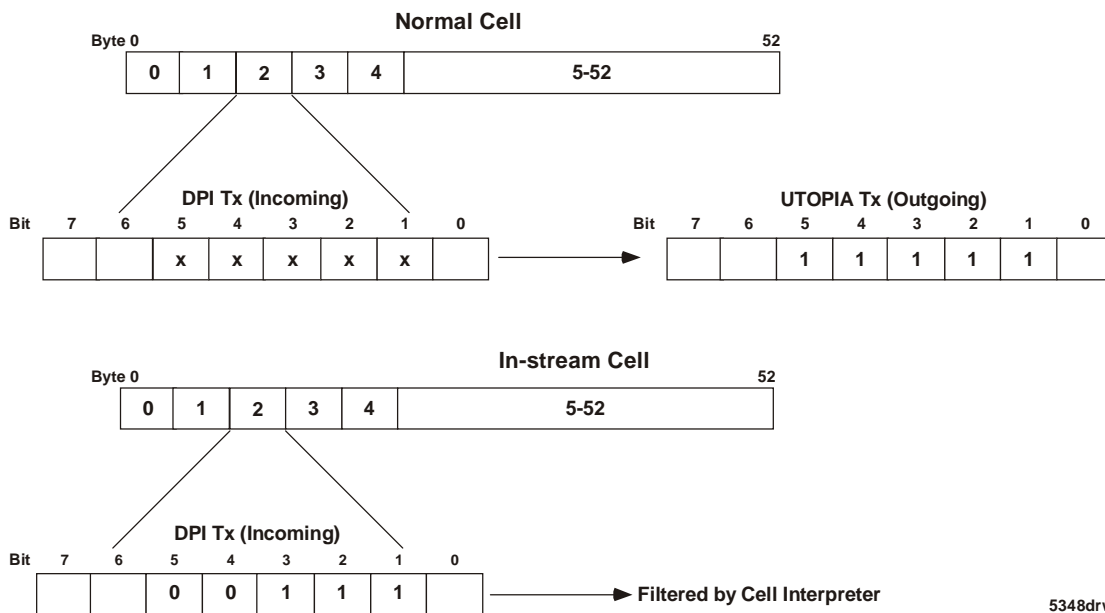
Normal Cell

Byte 0 52

| 0 | 1 | 2 | 3 | 4 | 5-52 |
|---|---|---|---|---|---|

DPI Tx (Incoming)

| Bit | 7 | 6 | 5 | 4 | 3 | 2 | 1 | 0 |
|---|---|---|---|---|---|---|---|---|
| | | | x | x | x | x | x | |

UTOPIA Tx (Outgoing)

| Bit | 7 | 6 | 5 | 4 | 3 | 2 | 1 | 0 |
|---|---|---|---|---|---|---|---|---|
| | | | 1 | 1 | 1 | 1 | 1 | |

In-stream Cell

Byte 0 52

| 0 | 1 | 2 | 3 | 4 | 5-52 |
|---|---|---|---|---|---|

DPI Tx (Incoming)

| Bit | 7 | 6 | 5 | 4 | 3 | 2 | 1 | 0 |
|---|---|---|---|---|---|---|---|---|
| | | | 0 | 0 | 1 | 1 | 1 | |

Filtered by Cell Interpreter

5348drv